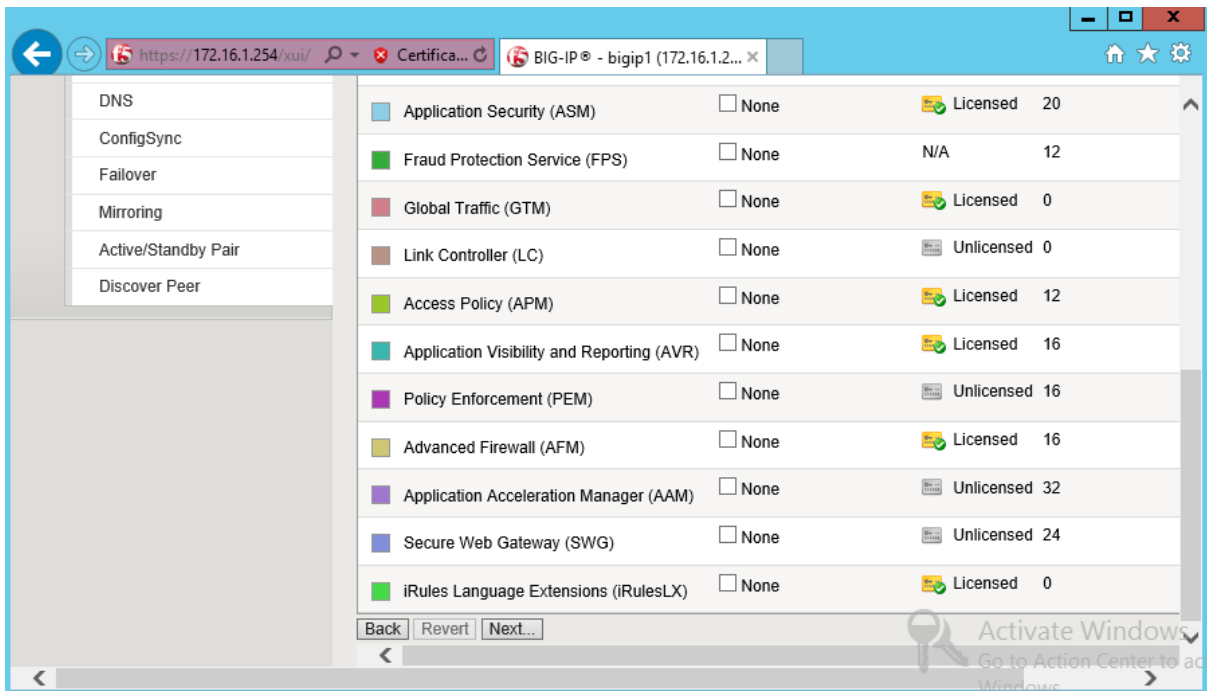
https://172.16.1.254/xui/ Certifica... BIG-IP® - bigip1 (172.16.1.2...

DNS
ConfigSync
Failover
Mirroring
Active/Standby Pair
Discover Peer

| | | | |
|---|---|---|---|
| Application Security (ASM) | None | Licensed | 20 |
| Fraud Protection Service (FPS) | None | N/A | 12 |
| Global Traffic (GTM) | None | Licensed | 0 |
| Link Controller (LC) | None | Unlicensed | 0 |
| Access Policy (APM) | None | Licensed | 12 |
| Application Visibility and Reporting (AVR) | None | Licensed | 16 |
| Policy Enforcement (PEM) | None | Unlicensed | 16 |
| Advanced Firewall (AFM) | None | Licensed | 16 |
| Application Acceleration Manager (AAM) | None | Unlicensed | 32 |
| Secure Web Gateway (SWG) | None | Unlicensed | 24 |
| iRules Language Extensions (iRulesLX) | None | Licensed | 0 |

Back Revert Next...

Activate Windows
Go to Action Center to ac
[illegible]